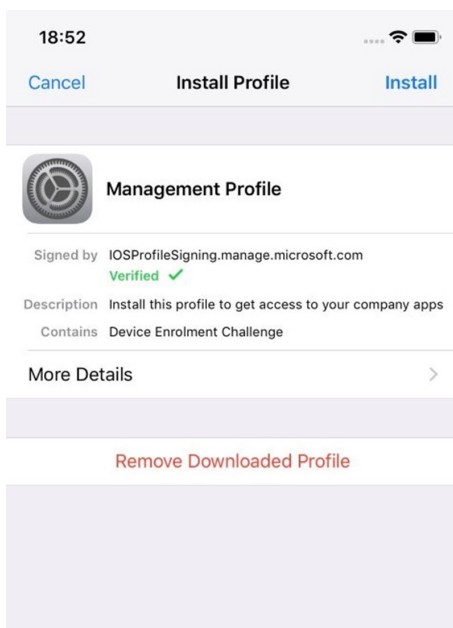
18:52

Cancel Install Profile Install

Management Profile

Signed by IOSProfileSigning.manage.microsoft.com
Verified ✓

Description Install this profile to get access to your company apps

Contains Device Enrolment Challenge

More Details

Remove Downloaded Profile